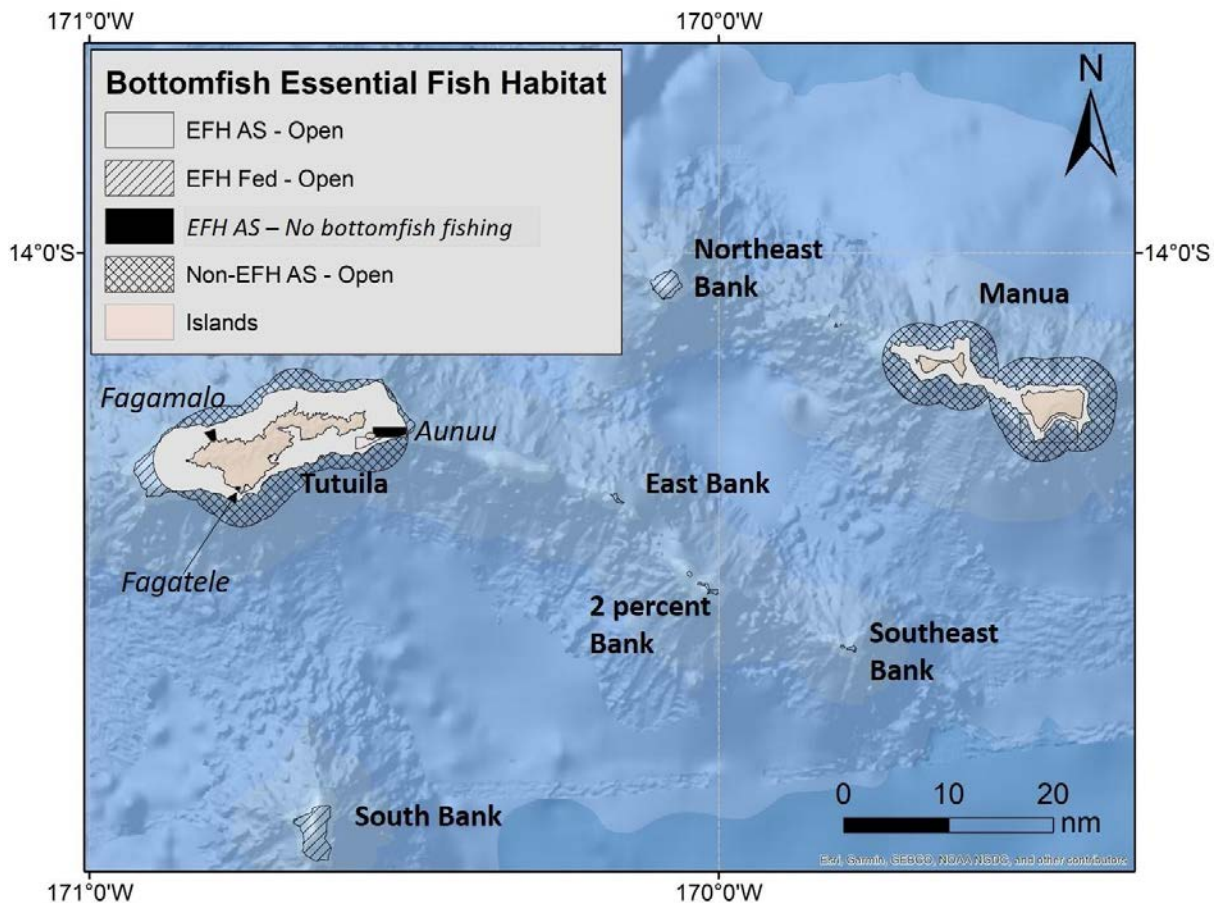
171°0'W

170°0'W

Bottomfish Essential Fish Habitat

EFH AS - Open

EFH Fed - Open

*EFH AS – No bottomfish fishing*

Non-EFH AS - Open

Islands

N

14°0'S

14°0'S

Northeast Bank

Manua

*Fagamalo*

*Aunuu*

Tutuila

East Bank

*Fagatele*

2 percent Bank

Southeast Bank

South Bank

0 10 20 nm

Esri, Garmin, GEBCO, NOAA NGDC, and other contributors

171°0'W

170°0'W